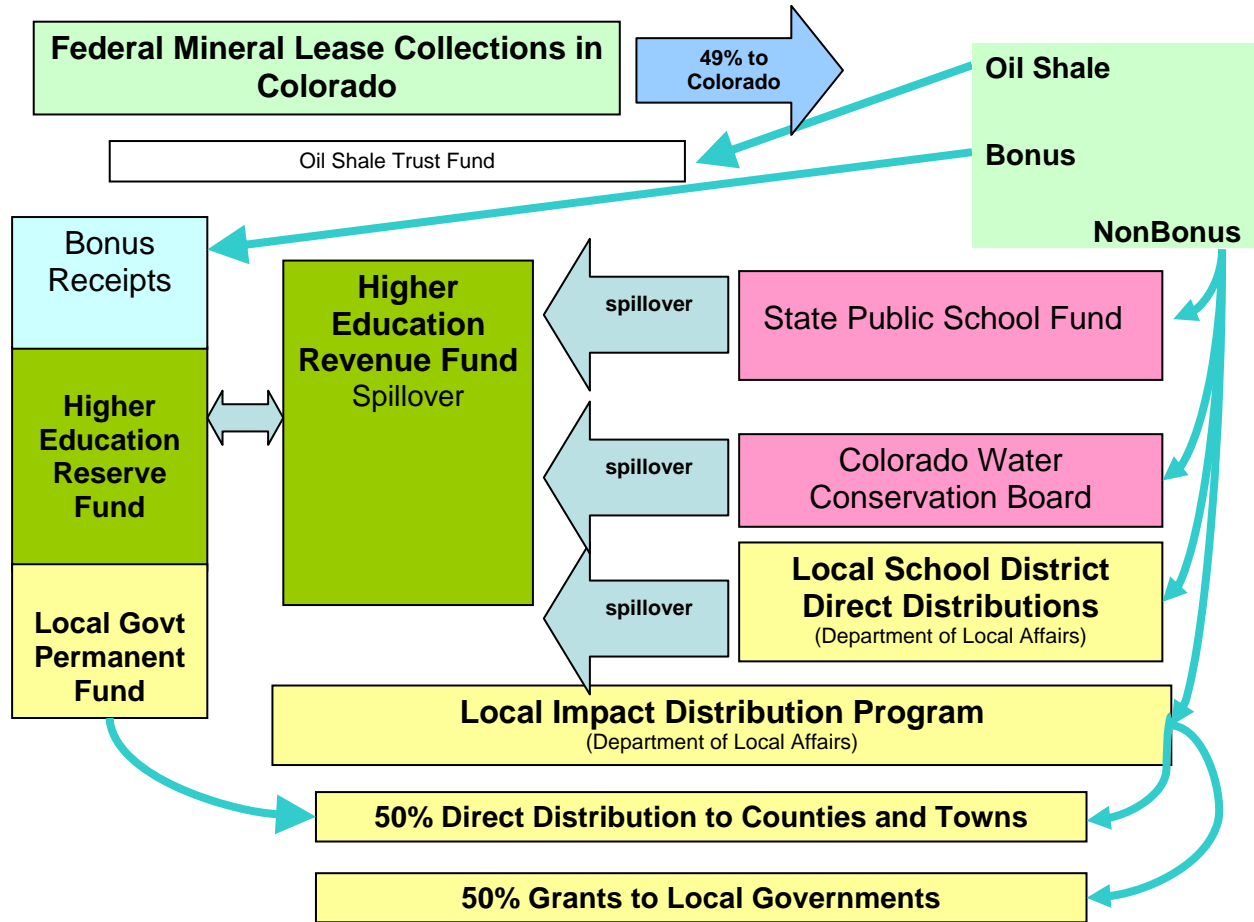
Federal Mineral Lease Collections in Colorado

49% to Colorado

Oil Shale

Bonus

NonBonus

Oil Shale Trust Fund

Bonus Receipts

Higher Education Reserve Fund

Local Govt Permanent Fund

Higher Education Revenue Fund
Spillover

spillover

State Public School Fund

spillover

Colorado Water Conservation Board

spillover

Local School District Direct Distributions
(Department of Local Affairs)

Local Impact Distribution Program
(Department of Local Affairs)

50% Direct Distribution to Counties and Towns

50% Grants to Local Governments